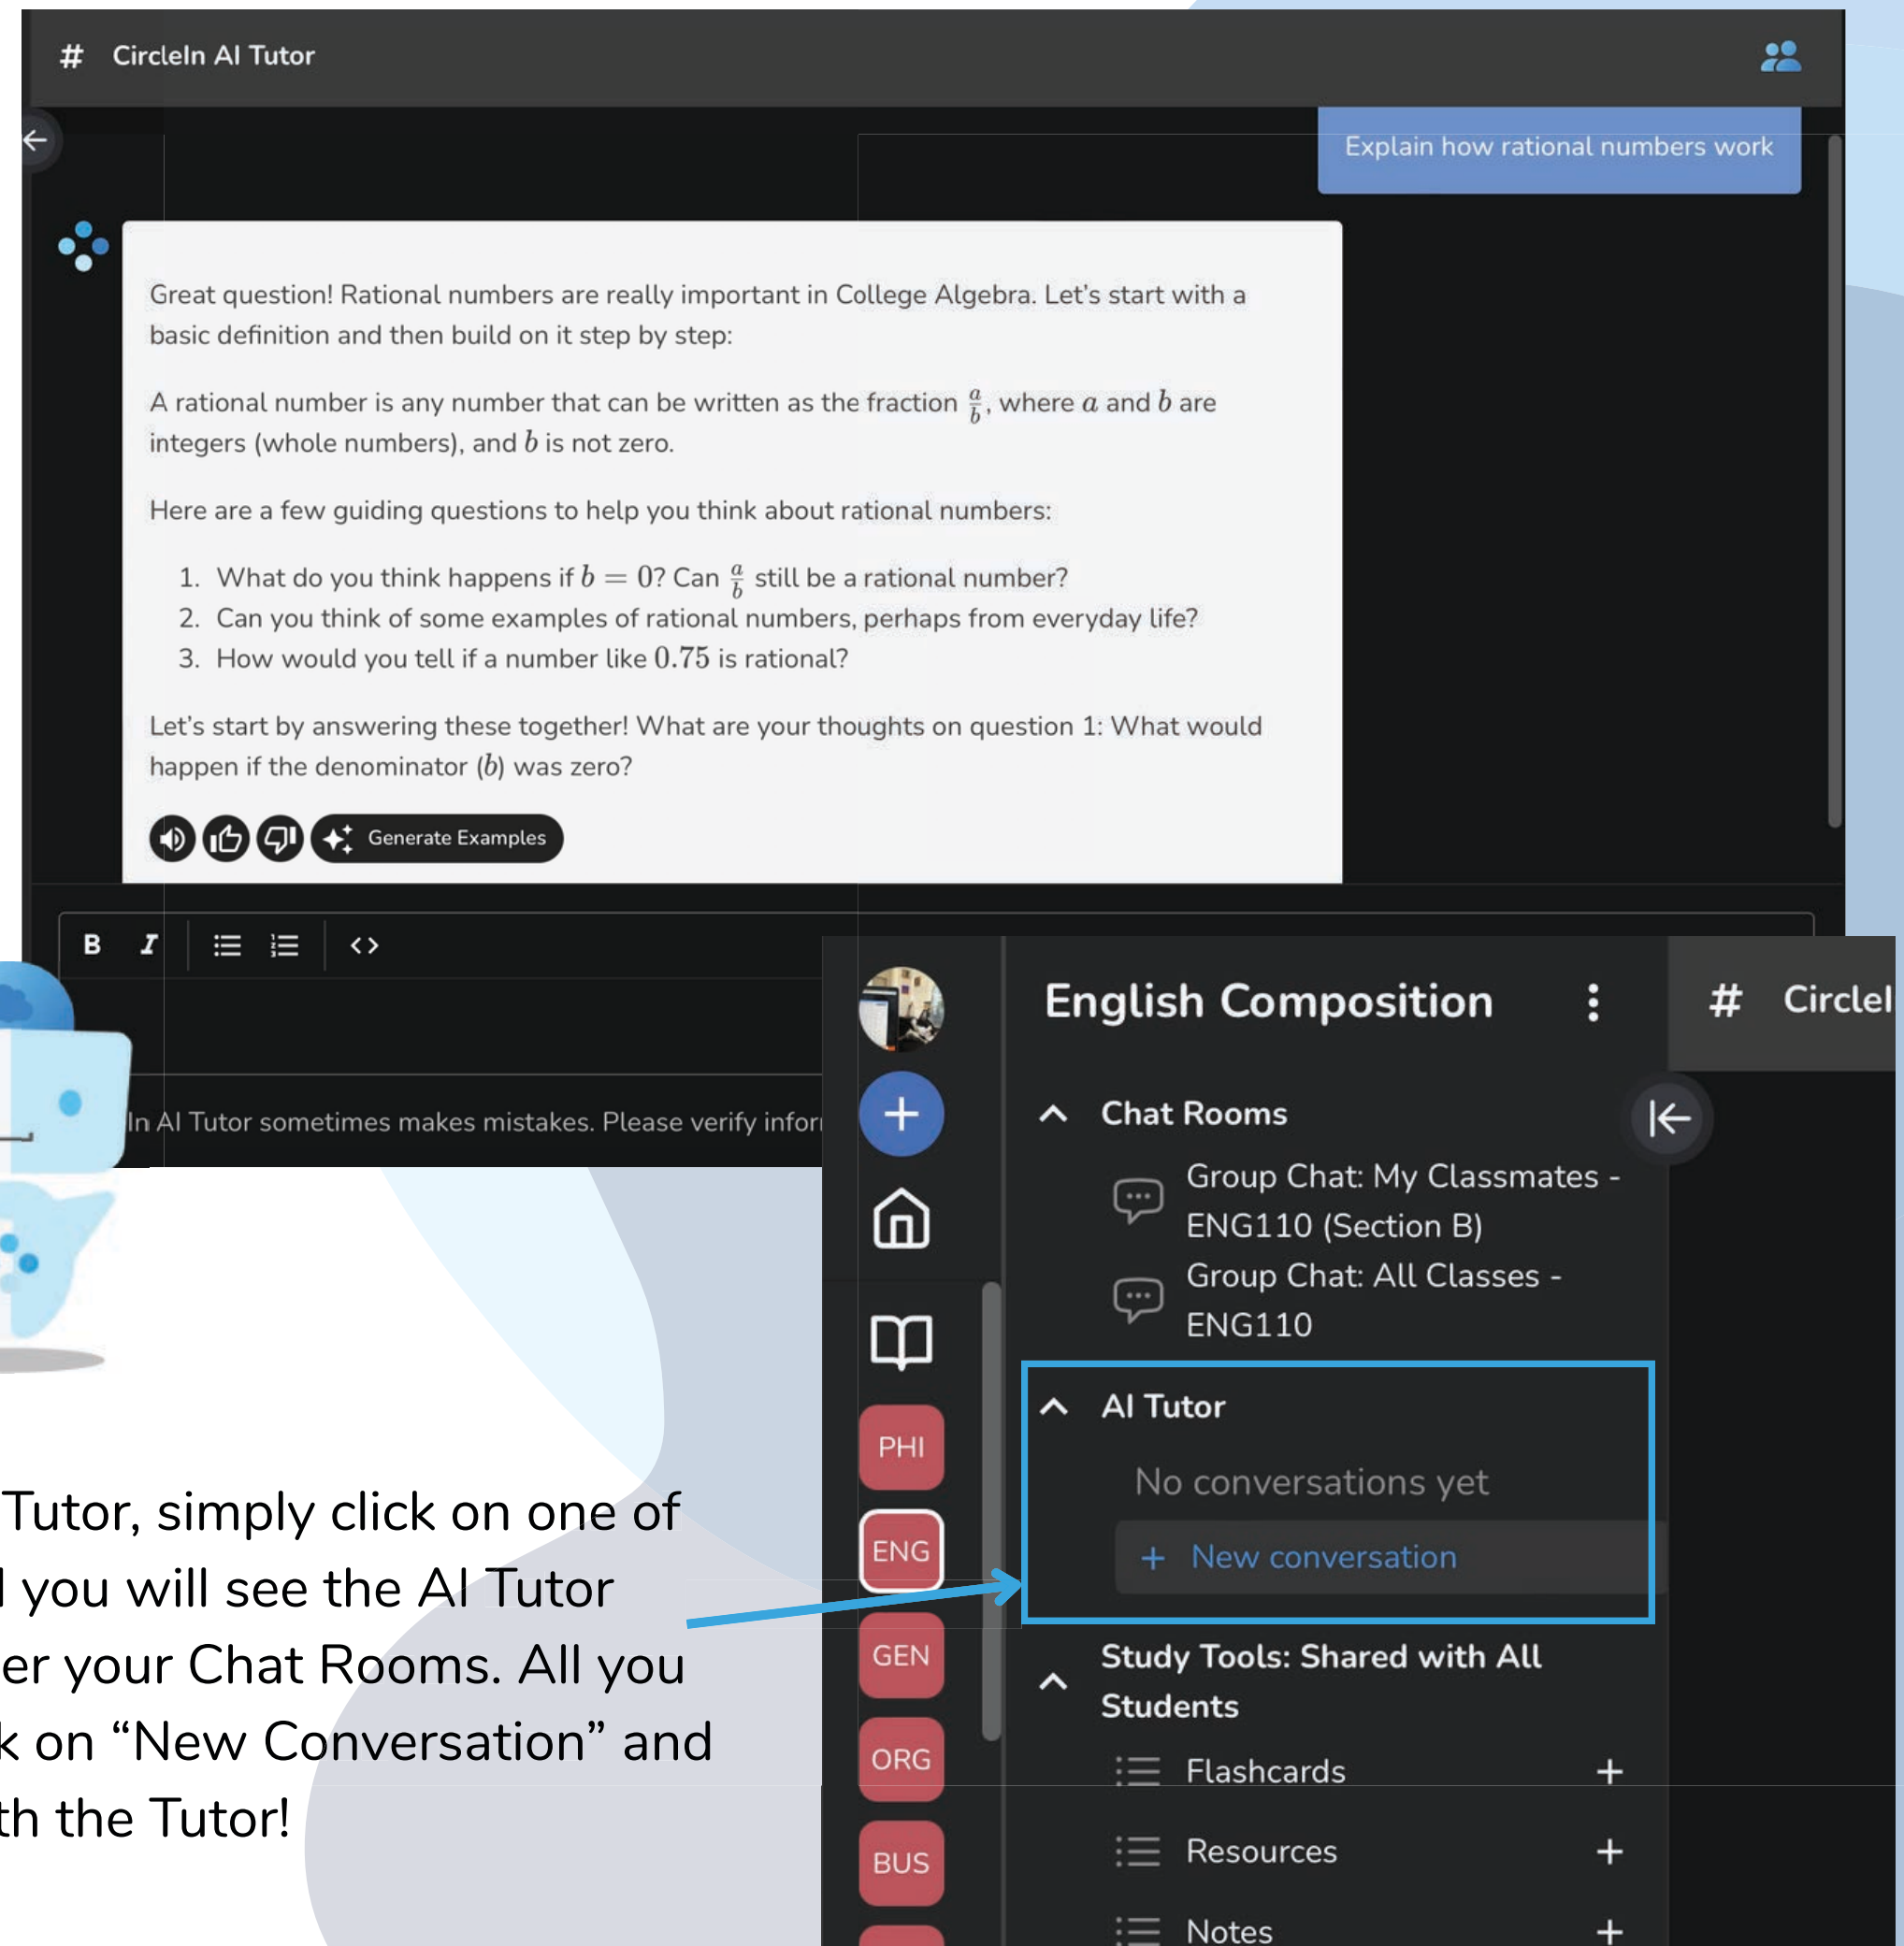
# CircleIn AI Tutor

Explain how rational numbers work

Great question! Rational numbers are really important in College Algebra. Let's start with a basic definition and then build on it step by step:

A rational number is any number that can be written as the fraction $\frac{a}{b}$, where $a$ and $b$ are integers (whole numbers), and $b$ is not zero.

Here are a few guiding questions to help you think about rational numbers:

1. What do you think happens if $b = 0$? Can $\frac{a}{b}$ still be a rational number?
2. Can you think of some examples of rational numbers, perhaps from everyday life?
3. How would you tell if a number like $0.75$ is rational?

Let's start by answering these together! What are your thoughts on question 1: What would happen if the denominator $(b)$ was zero?

Generate Examples

B I

In AI Tutor sometimes makes mistakes. Please verify infor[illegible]

Tutor, simply click on one of
l you will see the AI Tutor
er your Chat Rooms. All you
k on "New Conversation" and
th the Tutor!

English Composition

# Circlel

Chat Rooms

Group Chat: My Classmates - ENG110 (Section B)

Group Chat: All Classes - ENG110

AI Tutor

No conversations yet

+ New conversation

Study Tools: Shared with All Students

Flashcards +

Resources +

Notes +

PHI
ENG
GEN
ORG
BUS